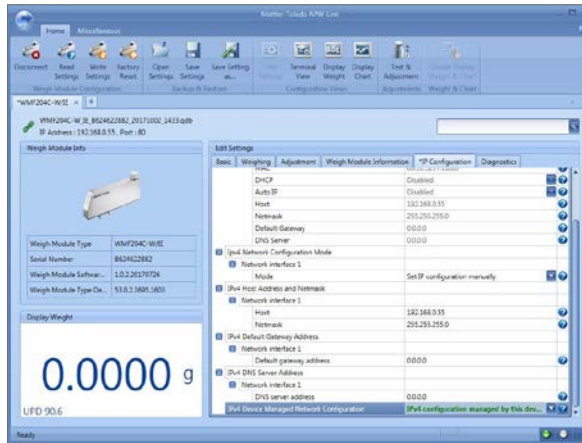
Mettler Toledo APW Link

Home Miscellaneous

Disconnect Read Settings Write Settings Factory Reset Open Settings Save Settings Save Setting as... Terminal View Display Weight Display Chart Test & Adjustment

Weigh Module Configuration Backup & Restore Configuration Views Adjustments Weight & Chart

*WMF204C-W/II ×

WMF204C-W_II_B624622882_20171002_1433.db
IP Address : 192.168.0.55 , Port : 80

Weigh Module Info

| Weigh Module Type | WMF204C-W/II |
|---|---|
| Serial Number | B624622882 |
| Weigh Module Softwar... | 1.0.2.20170726 |
| Weigh Module Type De... | 53.0.2.3685.1601 |

Display Weight

0.0000 g

UPD 90.6

Edit Settings

Basic Weighing Adjustment Weigh Module Information *IP Configuration Diagnostics

| | |
|---|---|
| DHCP | Disabled |
| Auto IP | Disabled |
| Host | 192.168.0.55 |
| Netmask | 255.255.255.0 |
| Default Gateway | 0.0.0.0 |
| DNS Server | 0.0.0.0 |
| IPv4 Network Configuration Mode | |
| Network interface 1 | |
| Mode | Set IP configuration manually |
| IPv4 Host Address and Netmask | |
| Network interface 1 | |
| Host | 192.168.0.55 |
| Netmask | 255.255.255.0 |
| IPv4 Default Gateway Address | |
| Network interface 1 | |
| Default gateway address | 0.0.0.0 |
| IPv4 DNS Server Address | |
| Network interface 1 | |
| DNS server address | 0.0.0.0 |
| IPv4 Device Managed Network Configuration | IPv4 configuration managed by this dev... |

Ready